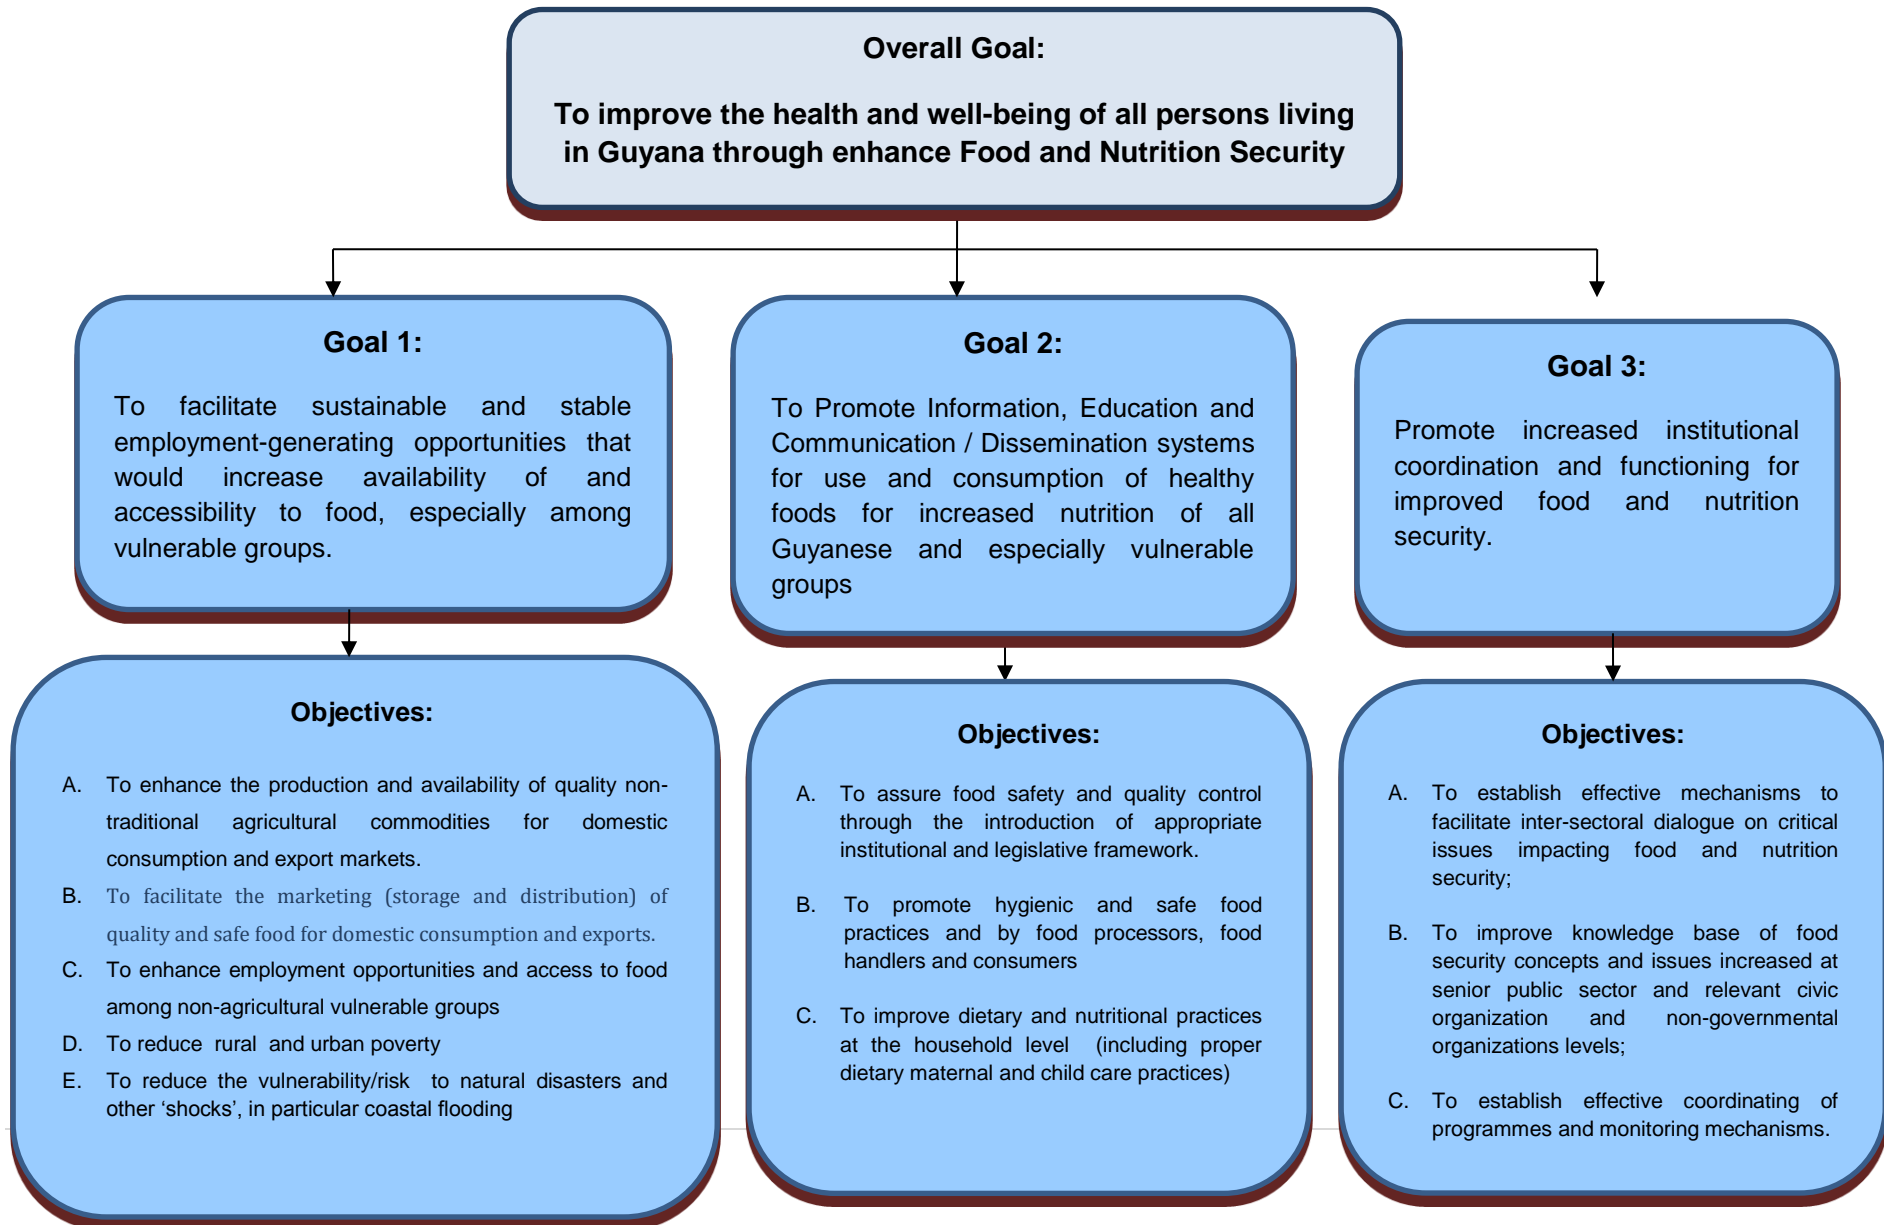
Overall Goal:

To improve the health and well-being of all persons living in Guyana through enhance Food and Nutrition Security

Goal 1:

To facilitate sustainable and stable employment-generating opportunities that would increase availability of and accessibility to food, especially among vulnerable groups.

Objectives:

A. To enhance the production and availability of quality non-traditional agricultural commodities for domestic consumption and export markets.

B. To facilitate the marketing (storage and distribution) of quality and safe food for domestic consumption and exports.

C. To enhance employment opportunities and access to food among non-agricultural vulnerable groups

D. To reduce rural and urban poverty

E. To reduce the vulnerability/risk to natural disasters and other 'shocks', in particular coastal flooding

Goal 2:

To Promote Information, Education and Communication / Dissemination systems for use and consumption of healthy foods for increased nutrition of all Guyanese and especially vulnerable groups

Objectives:

A. To assure food safety and quality control through the introduction of appropriate institutional and legislative framework.

B. To promote hygienic and safe food practices and by food processors, food handlers and consumers

C. To improve dietary and nutritional practices at the household level (including proper dietary maternal and child care practices)

Goal 3:

Promote increased institutional coordination and functioning for improved food and nutrition security.

Objectives:

A. To establish effective mechanisms to facilitate inter-sectoral dialogue on critical issues impacting food and nutrition security;

B. To improve knowledge base of food security concepts and issues increased at senior public sector and relevant civic organization and non-governmental organizations levels;

C. To establish effective coordinating of programmes and monitoring mechanisms.